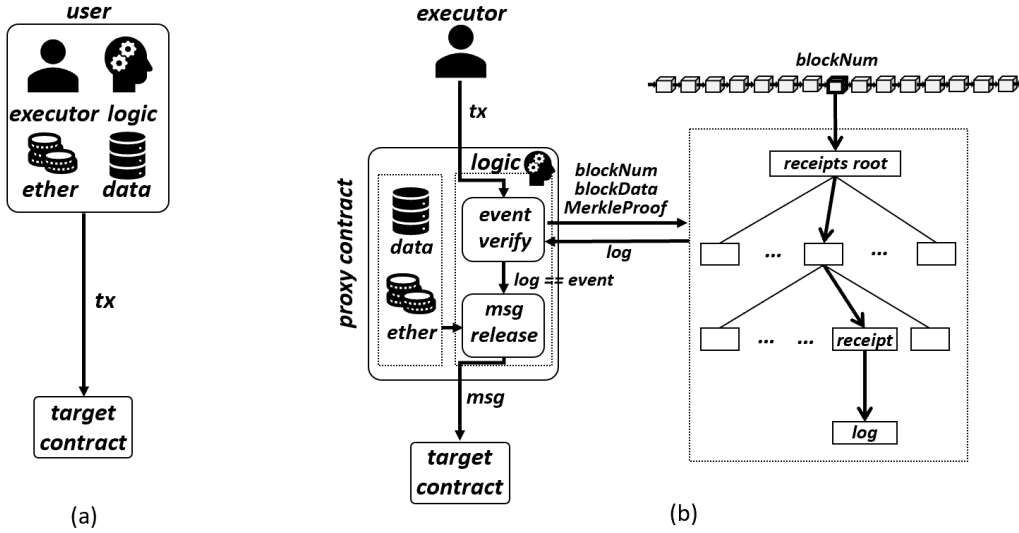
user

executor logic

ether data

tx

target contract

(a)

executor

tx

proxy contract

logic

data

ether

event verify

log == event

msg release

blockNum blockData MerkleProof

log

msg

target contract

blockNum

receipts root

...

...

...

...

receipt

log

(b)